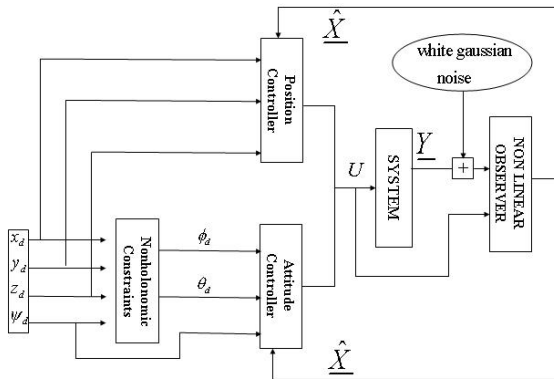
$\hat{X}$

white gaussian noise

Position Controller

$U$

SYSTEM

$\underline{Y}$

+

NON LINEAR OBSERVER

$x_d$
$y_d$
$z_d$
$\psi_d$

Nonholonomic Constraints

$\phi_d$

$\theta_d$

Attitude Controller

$\hat{X}$